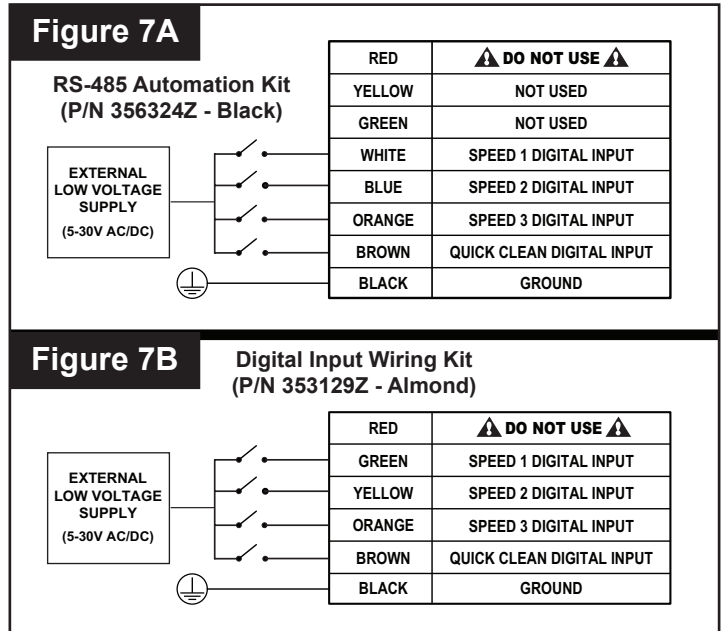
Figure 7A

RS-485 Automation Kit (P/N 356324Z - Black)

EXTERNAL LOW VOLTAGE SUPPLY (5-30V AC/DC)

| RED | DO NOT USE |
|---|---|
| YELLOW | NOT USED |
| GREEN | NOT USED |
| WHITE | SPEED 1 DIGITAL INPUT |
| BLUE | SPEED 2 DIGITAL INPUT |
| ORANGE | SPEED 3 DIGITAL INPUT |
| BROWN | QUICK CLEAN DIGITAL INPUT |
| BLACK | GROUND |

Figure 7B

Digital Input Wiring Kit (P/N 353129Z - Almond)

EXTERNAL LOW VOLTAGE SUPPLY (5-30V AC/DC)

| RED | DO NOT USE |
|---|---|
| GREEN | SPEED 1 DIGITAL INPUT |
| YELLOW | SPEED 2 DIGITAL INPUT |
| ORANGE | SPEED 3 DIGITAL INPUT |
| BROWN | QUICK CLEAN DIGITAL INPUT |
| BLACK | GROUND |